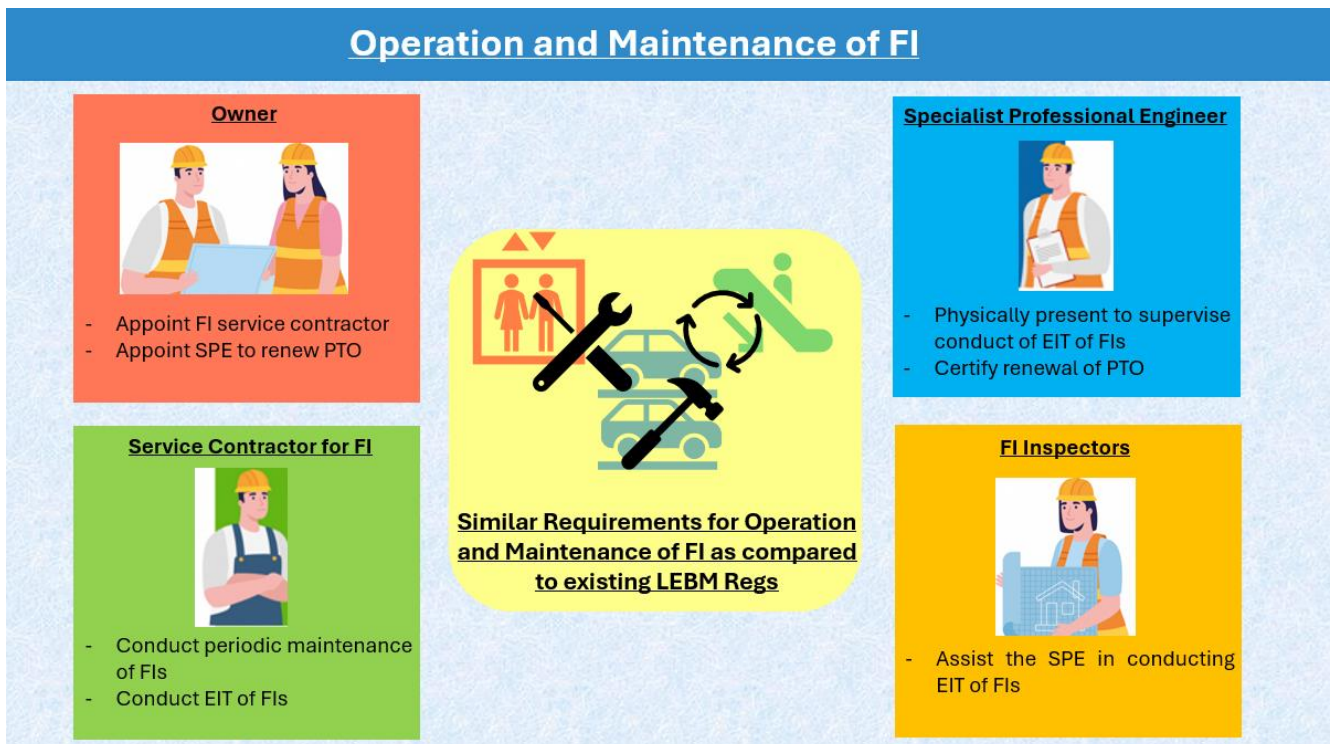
Operation and Maintenance of FI

Owner

- Appoint FI service contractor
- Appoint SPE to renew PTO

Service Contractor for FI

- Conduct periodic maintenance of FIs
- Conduct EIT of FIs

Similar Requirements for Operation and Maintenance of FI as compared to existing LEBM Regs

Specialist Professional Engineer

- Physically present to supervise conduct of EIT of FIs
- Certify renewal of PTO

FI Inspectors

- Assist the SPE in conducting EIT of FIs